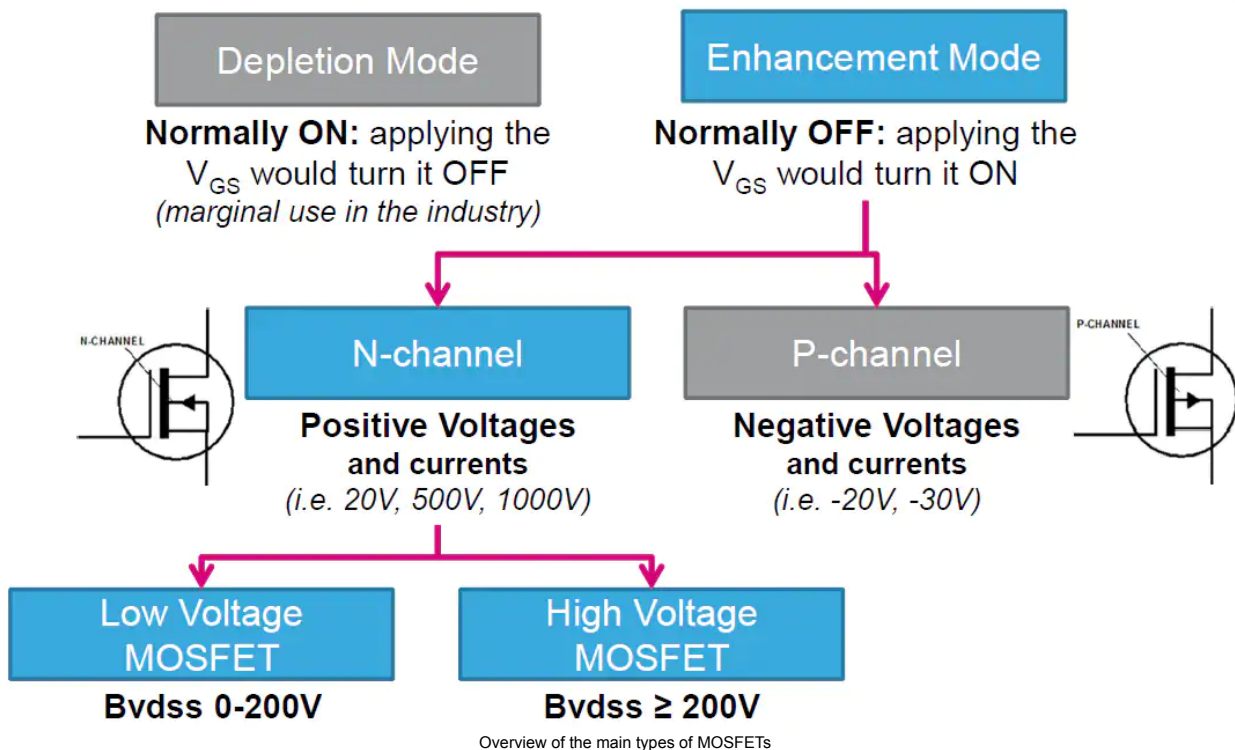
Depletion Mode

Normally ON: applying the $V_{GS}$ would turn it OFF
(marginal use in the industry)

Enhancement Mode

Normally OFF: applying the $V_{GS}$ would turn it ON

N-CHANNEL

N-channel

Positive Voltages and currents
(i.e. 20V, 500V, 1000V)

P-channel

Negative Voltages and currents
(i.e. -20V, -30V)

P-CHANNEL

Low Voltage MOSFET

Bvdss 0-200V

High Voltage MOSFET

Bvdss ≥ 200V

Overview of the main types of MOSFETs